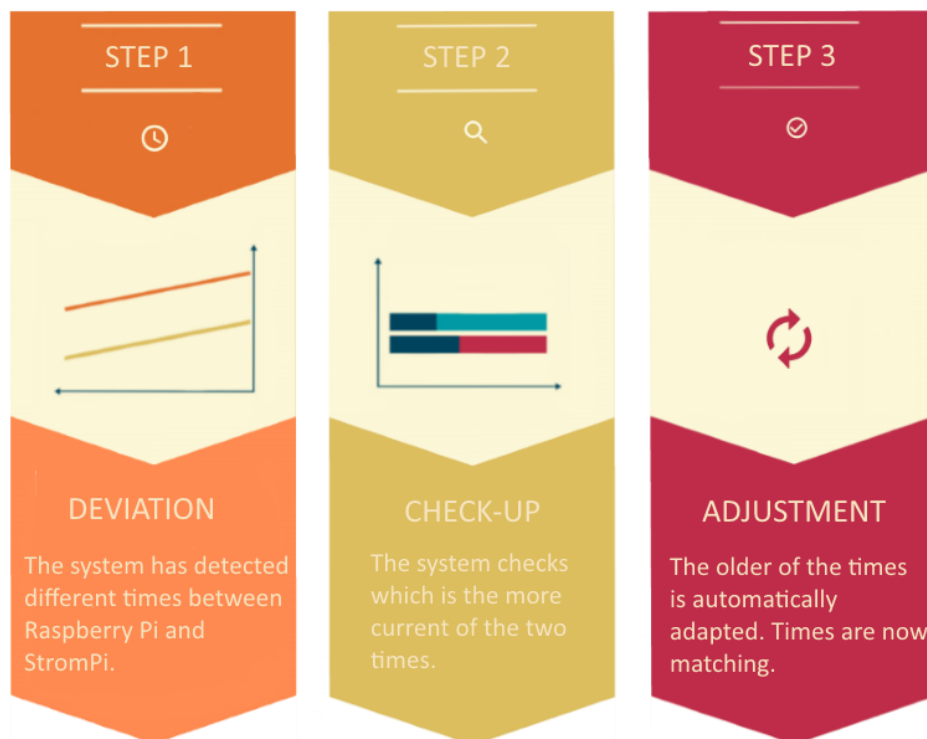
STEP 1

DEVIATION

The system has detected different times between Raspberry Pi and StromPi.

STEP 2

CHECK-UP

The system checks which is the more current of the two times.

STEP 3

ADJUSTMENT

The older of the times is automatically adapted. Times are now matching.